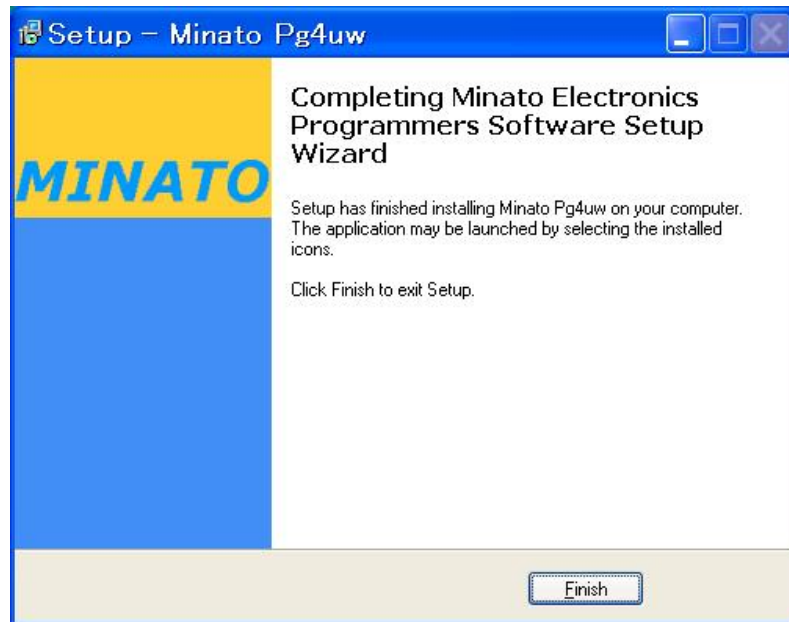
Setup – Minato Pg4uw

MINATO

Completing Minato Electronics Programmers Software Setup Wizard

Setup has finished installing Minato Pg4uw on your computer. The application may be launched by selecting the installed icons.

Click Finish to exit Setup.

Finish